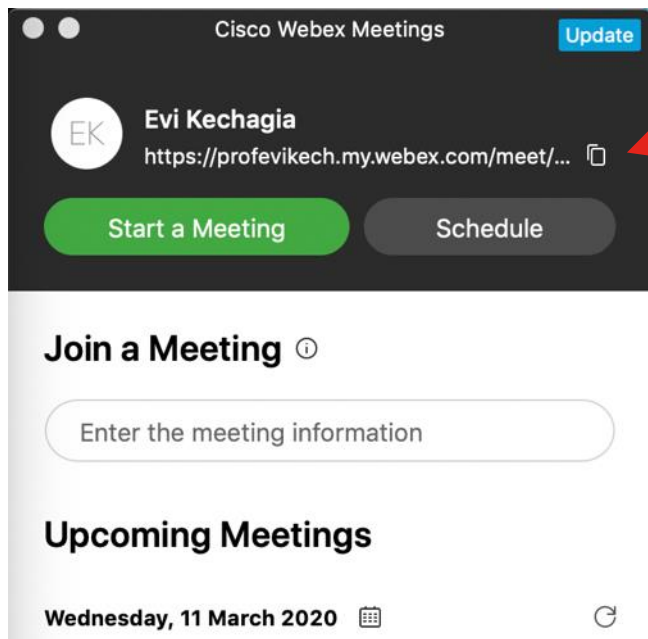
Cisco Webex Meetings

Update

EK

Evi Kechagia

https://profevikech.my.webex.com/meet/...

Start a Meeting

Schedule

Join a Meeting

Enter the meeting information

Upcoming Meetings

Wednesday, 11 March 2020